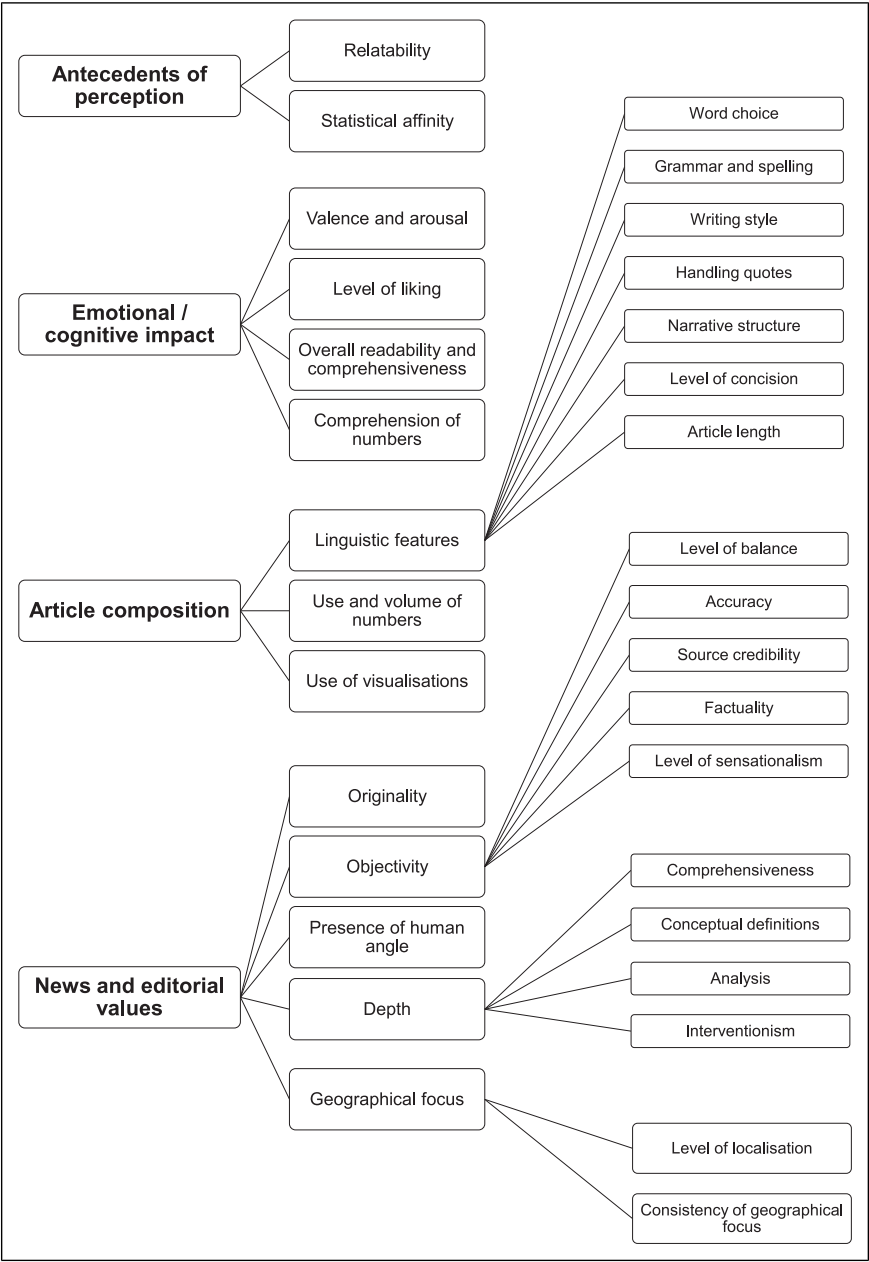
Antecedents of perception

Relatability

Statistical affinity

Word choice

Grammar and spelling

Writing style

Handling quotes

Narrative structure

Level of concision

Article length

Emotional / cognitive impact

Valence and arousal

Level of liking

Overall readability and comprehensiveness

Comprehension of numbers

Article composition

Linguistic features

Use and volume of numbers

Use of visualisations

Level of balance

Accuracy

Source credibility

Factuality

Level of sensationalism

News and editorial values

Originality

Objectivity

Presence of human angle

Depth

Geographical focus

Comprehensiveness

Conceptual definitions

Analysis

Interventionism

Level of localisation

Consistency of geographical focus